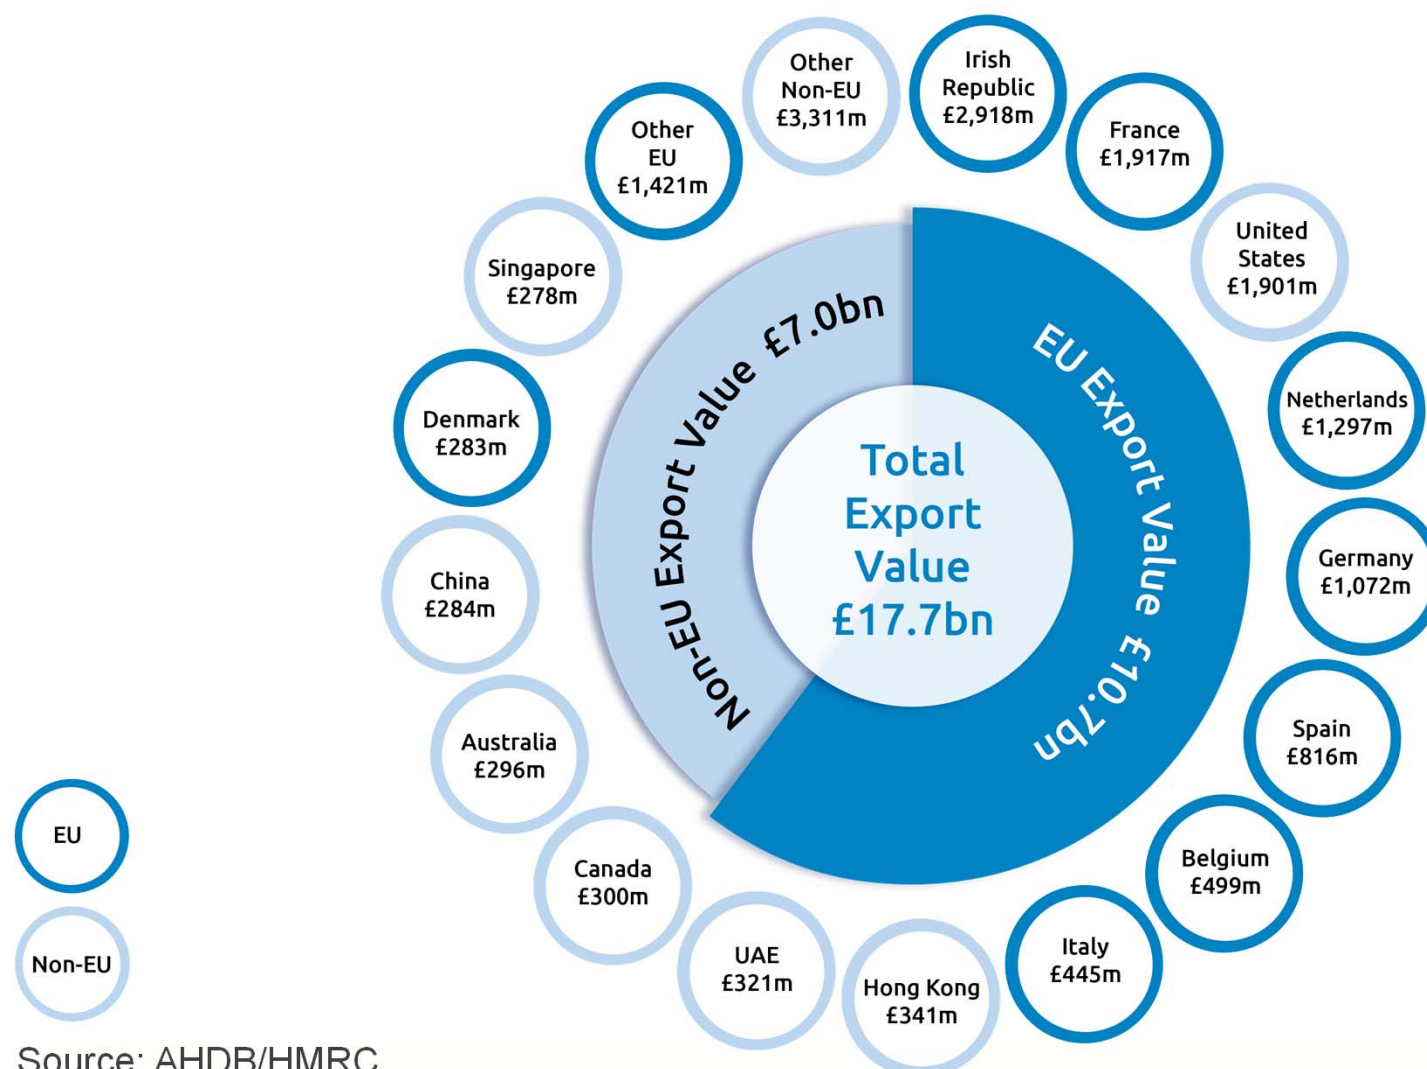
Other Non-EU £3,311m

Irish Republic £2,918m

France £1,917m

United States £1,901m

Netherlands £1,297m

Germany £1,072m

Spain £816m

Belgium £499m

Italy £445m

Hong Kong £341m

UAE £321m

Canada £300m

Australia £296m

China £284m

Denmark £283m

Singapore £278m

Other EU £1,421m

Non-EU Export Value £7.0bn

EU Export Value £10.7bn

Total Export Value £17.7bn

EU

Non-EU

Source: AHDB/HMRC